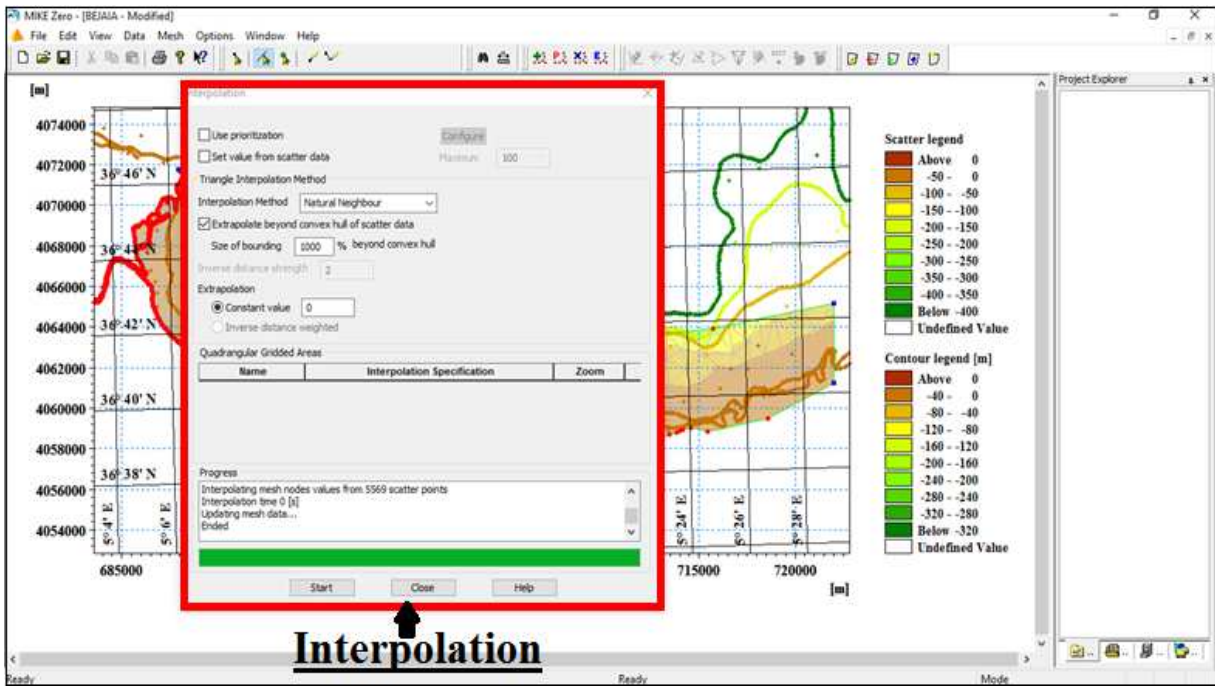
MIKE Zero - [BEJAIA - Modified]
File Edit View Data Mesh Options Window Help

Project Explorer

[m]
4074000
4072000
4070000
4068000
4066000
4064000
4062000
4060000
4058000
4056000
4054000

36°46' N
36°44' N
36°42' N
36°40' N
36°38' N
5°4' E
5°6' E

685000

Interpolation
Use prioritization
Configure
Set value from scatter data
Maximum 100
Triangle Interpolation Method
Interpolation Method Natural Neighbour
Extrapolate beyond convex hull of scatter data
Size of bounding 1000 % beyond convex hull
Inverse distance strength 2
Extrapolation
Constant value 0
Inverse distance weighted
Quadrangular Gridded Areas

| Name | Interpolation Specification | Zoom |
|---|---|---|

Progress
Interpolating mesh nodes values from 5569 scatter points
Interpolation time 0 [s]
Updating mesh data...
Ended

Start Close Help

5°24' E
5°26' E
5°28' E
715000
720000
[m]

Scatter legend
Above 0
-50 - 0
-100 - -50
-150 - -100
-200 - -150
-250 - -200
-300 - -250
-350 - -300
-400 - -350
Below -400
Undefined Value

Contour legend [m]
Above 0
-40 - 0
-80 - -40
-120 - -80
-160 - -120
-200 - -160
-240 - -200
-280 - -240
-320 - -280
Below -320
Undefined Value

Interpolation

Ready
Ready
Mode